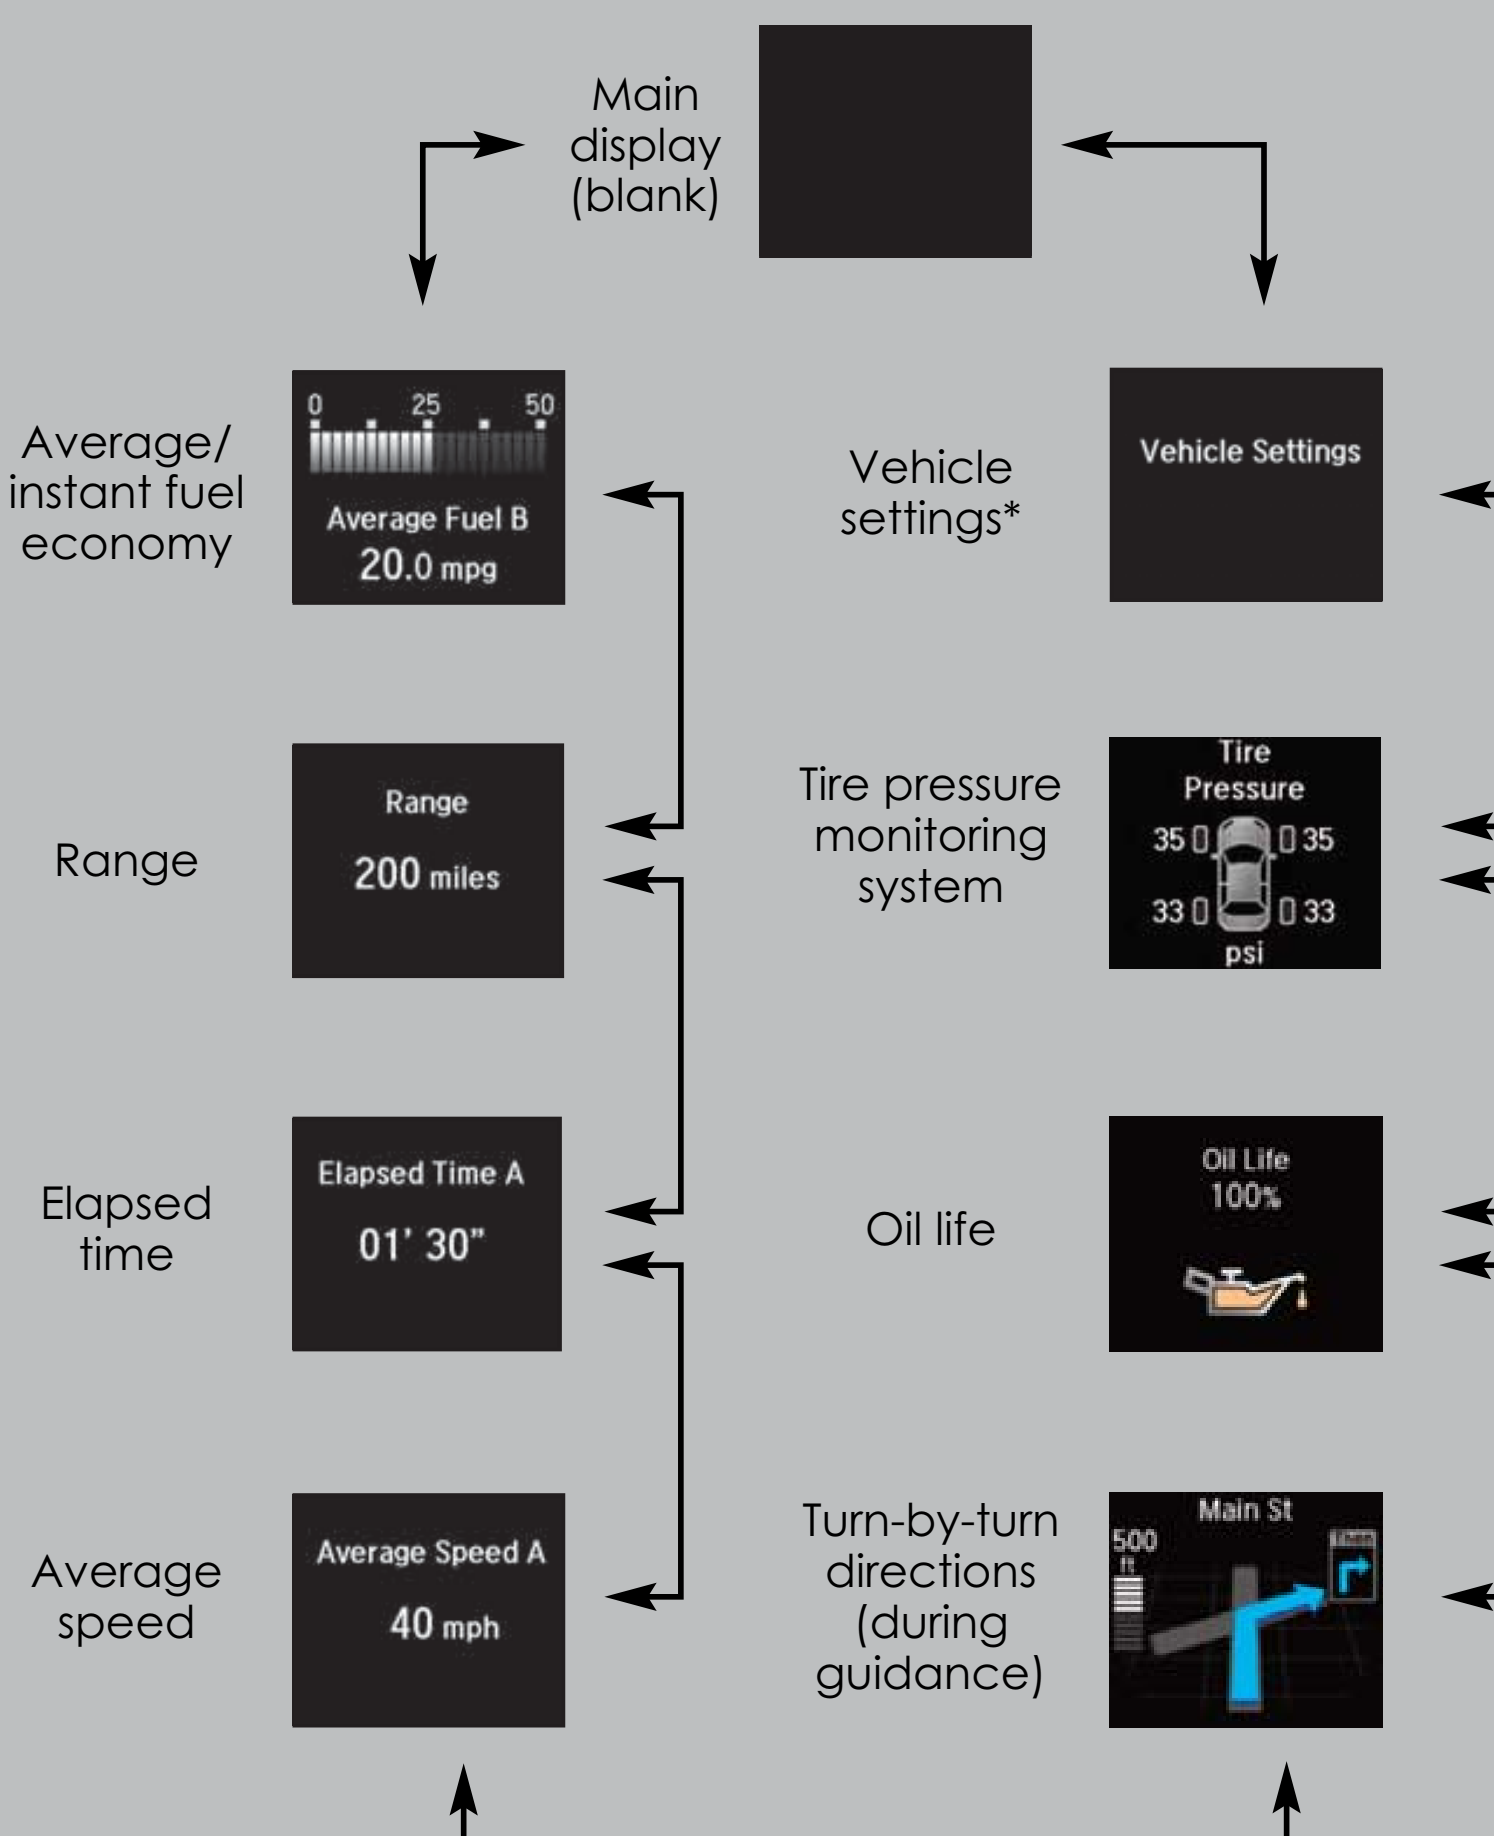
Main display (blank)

0 25 50
Average Fuel B
20.0 mpg

Average/ instant fuel economy

Vehicle settings*

Vehicle Settings

Range
200 miles

Range

Tire pressure monitoring system

Tire Pressure
35 35
33 33
psi

Elapsed Time A
01' 30"

Elapsed time

Oil life

Oil Life
100%

Average Speed A
40 mph

Average speed

Turn-by-turn directions (during guidance)

Main St
500 ft